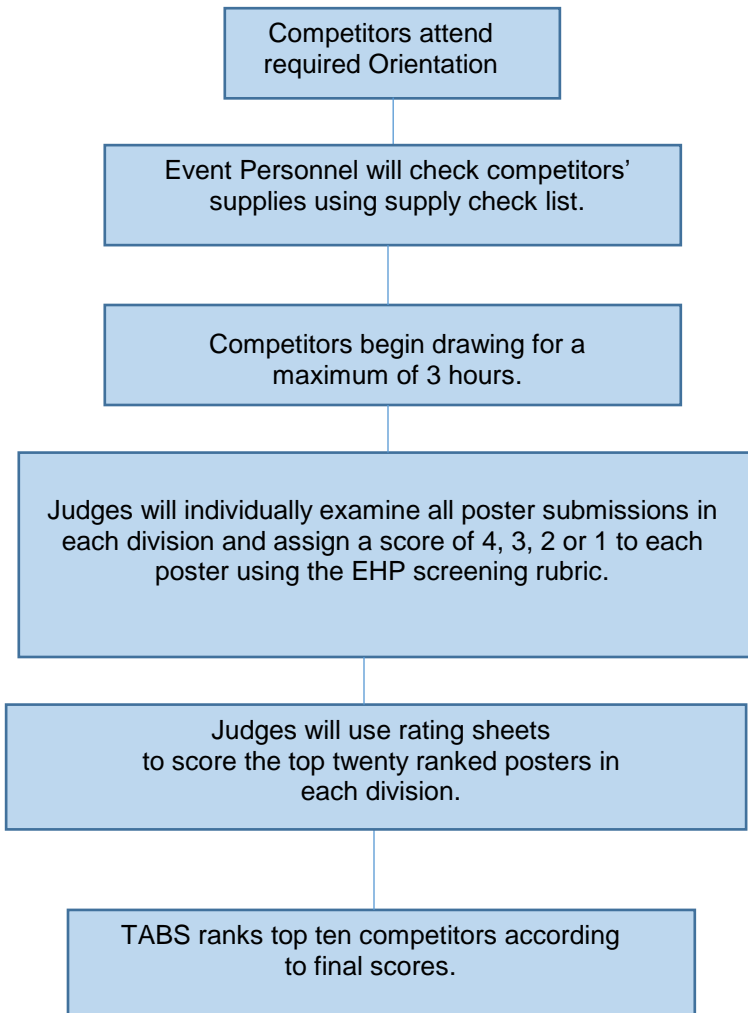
Competitors attend required Orientation

Event Personnel will check competitors' supplies using supply check list.

Competitors begin drawing for a maximum of 3 hours.

Judges will individually examine all poster submissions in each division and assign a score of 4, 3, 2 or 1 to each poster using the EHP screening rubric.

Judges will use rating sheets to score the top twenty ranked posters in each division.

TABS ranks top ten competitors according to final scores.